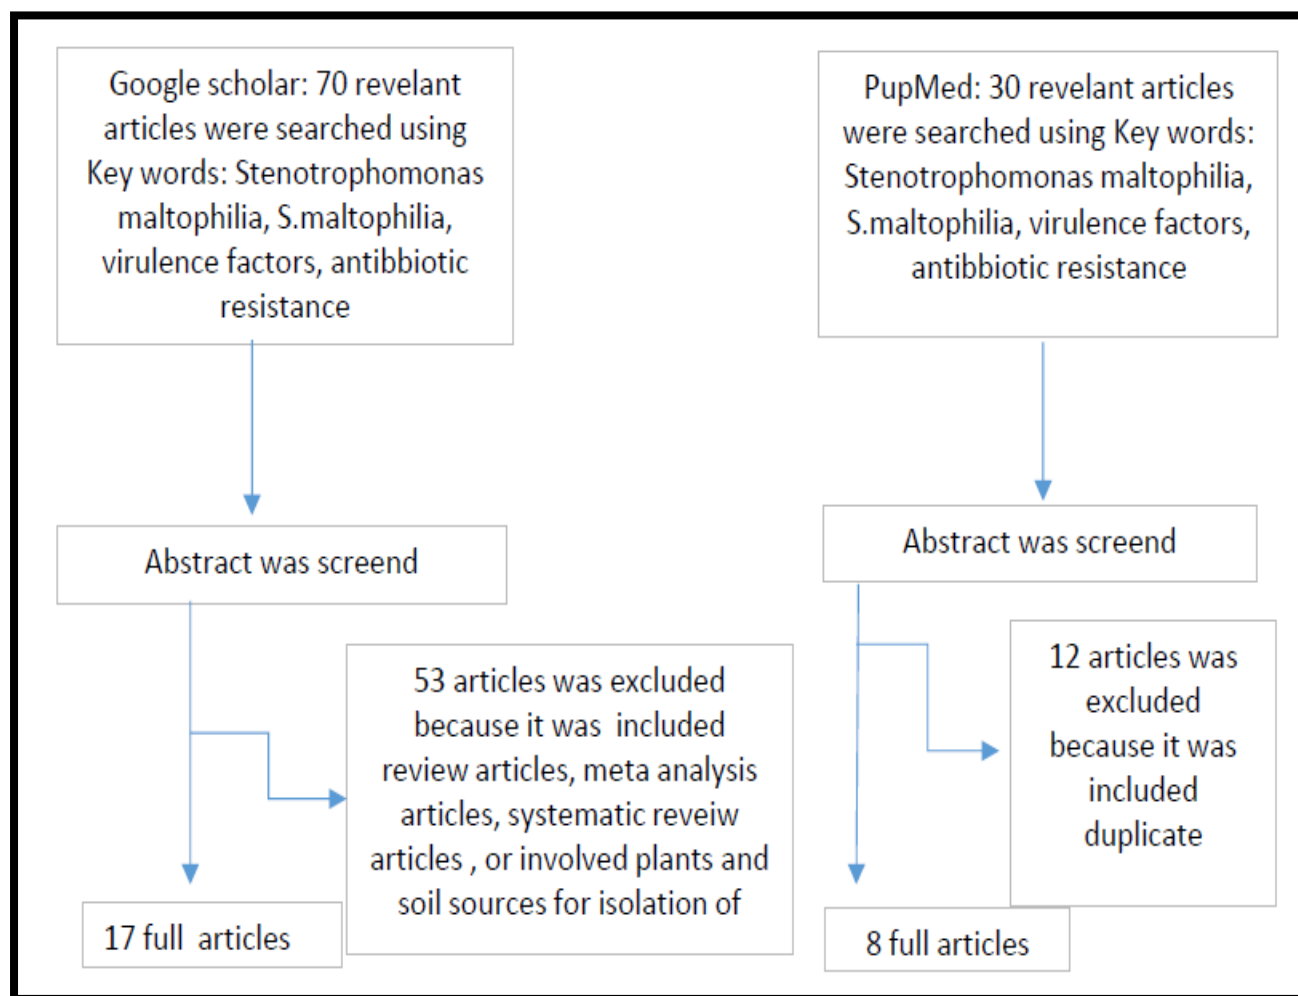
Google scholar: 70 revelant articles were searched using Key words: Stenotrophomonas maltophilia, S.maltophilia, virulence factors, antibbiotic resistance

PupMed: 30 revelant articles were searched using Key words: Stenotrophomonas maltophilia, S.maltophilia, virulence factors, antibbiotic resistance

Abstract was screend

Abstract was screend

53 articles was excluded because it was included review articles, meta analysis articles, systematic reveiw articles , or involved plants and soil sources for isolation of

12 articles was excluded because it was included duplicate

17 full articles

8 full articles